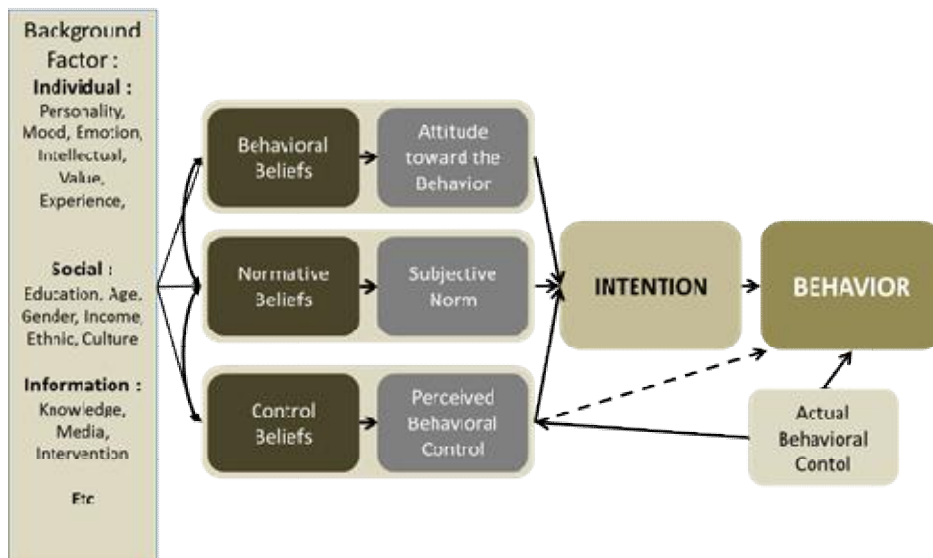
Background Factor :
Individual :
Personality, Mood, Emotion, Intellectual, Value, Experience,

Social :
Education, Age, Gender, Income, Ethnic, Culture

Information :
Knowledge, Media, Intervention

Etc

Behavioral Beliefs

Attitude toward the Behavior

Normative Beliefs

Subjective Norm

Control Beliefs

Perceived Behavioral Control

INTENTION

BEHAVIOR

Actual Behavioral Contol